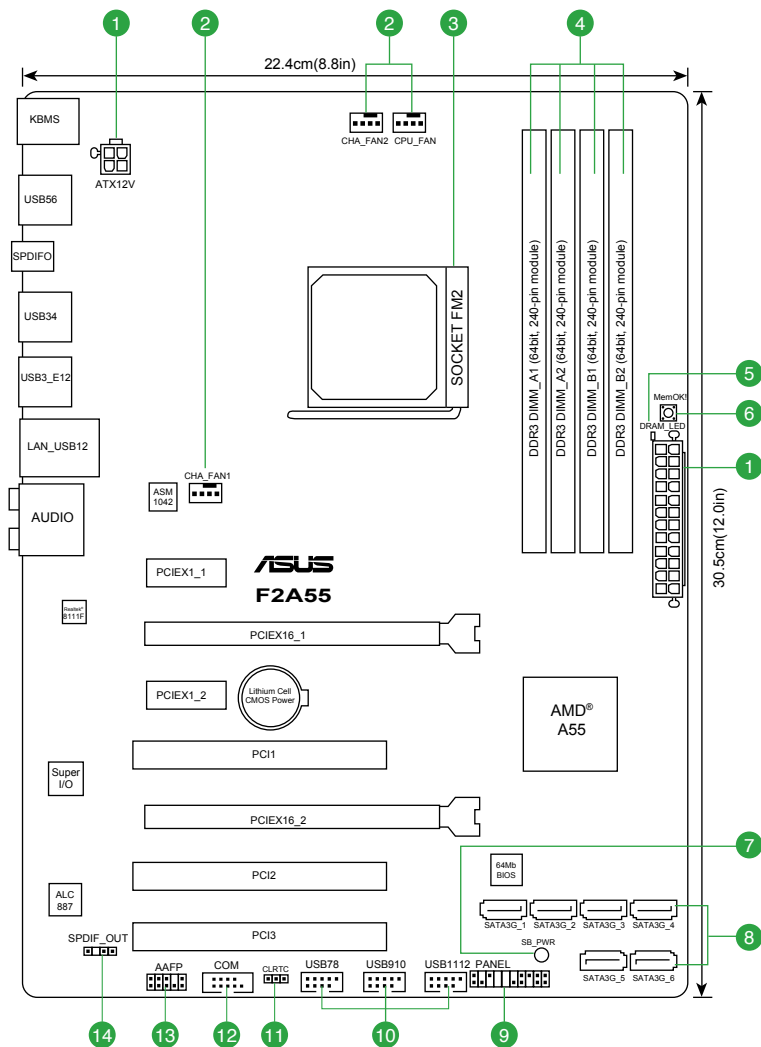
1
2
2
3
4
22.4cm(8.8in)
KBMS
ATX12V
CHA_FAN2
CPU_FAN
USB56
SPDIFO
USB34
USB3_E12
LAN_USB12
AUDIO
SOCKET FM2
DDR3 DIMM_A1 (64bit, 240-pin module)
DDR3 DIMM_A2 (64bit, 240-pin module)
DDR3 DIMM_B1 (64bit, 240-pin module)
DDR3 DIMM_B2 (64bit, 240-pin module)
5
MemOK!
6
DRAM_LED
1
30.5cm(12.0in)
CHA_FAN1
ASM 1042
PCIEX1_1
/ISUS
F2A55
Realtek 8111F
PCIEX16_1
PCIEX1_2
Lithium Cell CMOS Power
AMD® A55
PCI1
Super I/O
PCIEX16_2
7
64Mb BIOS
PCI2
ALC 887
SATA3G_1
SATA3G_2
SATA3G_3
SATA3G_4
8
SPDIF_OUT
PCI3
SB_PWR
SATA3G_5
SATA3G_6
AAFP
COM
CLRTC
USB78
USB910
USB1112
PANEL
14
13
12
11
10
9